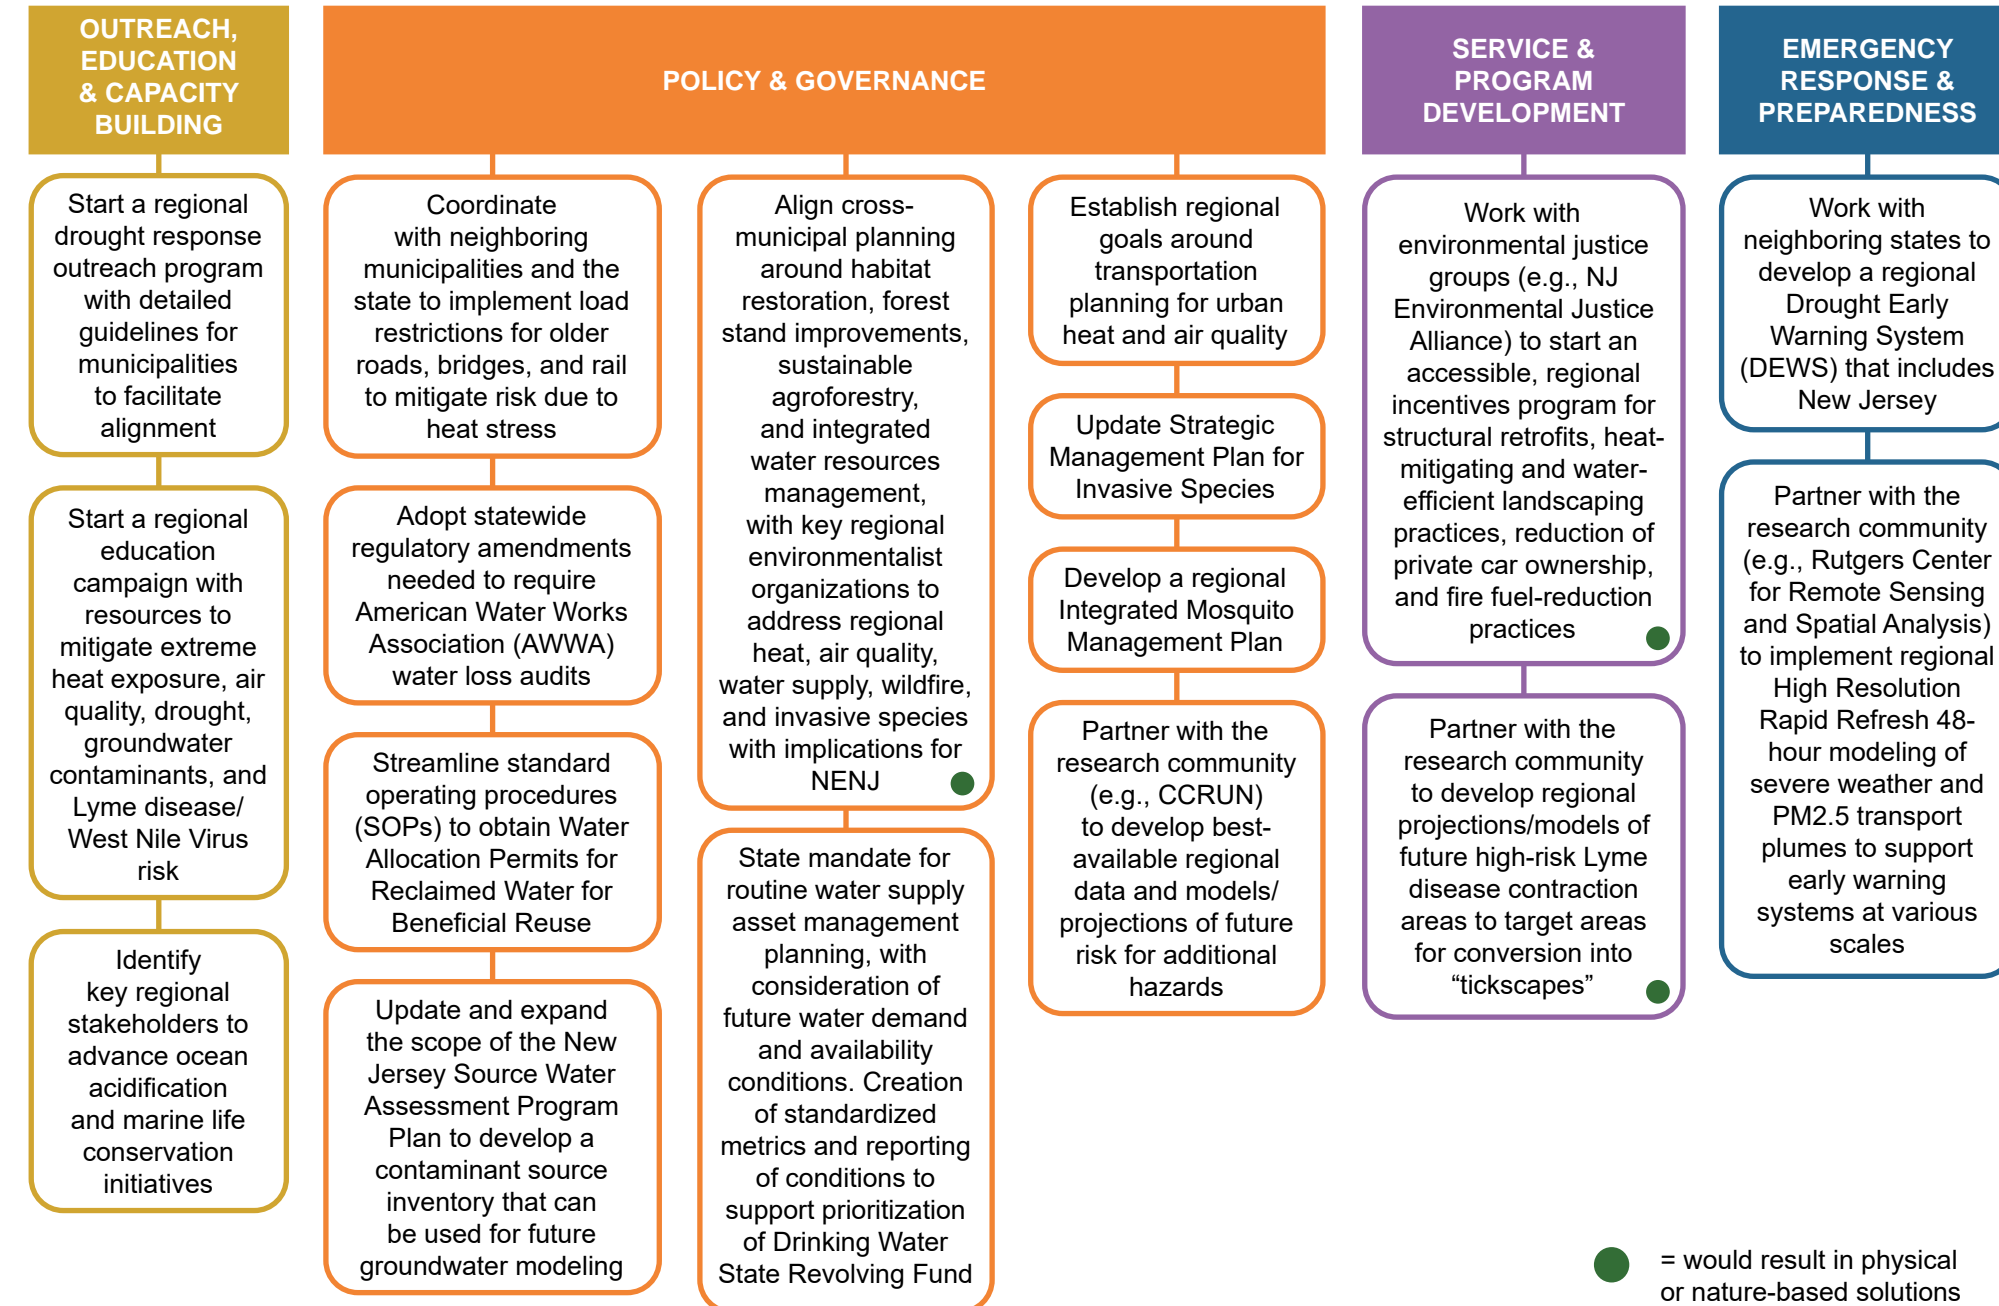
OUTREACH, EDUCATION & CAPACITY BUILDING

Start a regional drought response outreach program with detailed guidelines for municipalities to facilitate alignment

Start a regional education campaign with resources to mitigate extreme heat exposure, air quality, drought, groundwater contaminants, and Lyme disease/ West Nile Virus risk

Identify key regional stakeholders to advance ocean acidification and marine life conservation initiatives

POLICY & GOVERNANCE

Coordinate with neighboring municipalities and the state to implement load restrictions for older roads, bridges, and rail to mitigate risk due to heat stress

Adopt statewide regulatory amendments needed to require American Water Works Association (AWWA) water loss audits

Streamline standard operating procedures (SOPs) to obtain Water Allocation Permits for Reclaimed Water for Beneficial Reuse

Update and expand the scope of the New Jersey Source Water Assessment Program Plan to develop a contaminant source inventory that can be used for future groundwater modeling

Align cross-municipal planning around habitat restoration, forest stand improvements, sustainable agroforestry, and integrated water resources management, with key regional environmentalist organizations to address regional heat, air quality, water supply, wildfire, and invasive species with implications for NENJ

State mandate for routine water supply asset management planning, with consideration of future water demand and availability conditions. Creation of standardized metrics and reporting of conditions to support prioritization of Drinking Water State Revolving Fund

Establish regional goals around transportation planning for urban heat and air quality

Update Strategic Management Plan for Invasive Species

Develop a regional Integrated Mosquito Management Plan

Partner with the research community (e.g., CCRUN) to develop best-available regional data and models/ projections of future risk for additional hazards

SERVICE & PROGRAM DEVELOPMENT

Work with environmental justice groups (e.g., NJ Environmental Justice Alliance) to start an accessible, regional incentives program for structural retrofits, heat-mitigating and water-efficient landscaping practices, reduction of private car ownership, and fire fuel-reduction practices

Partner with the research community to develop regional projections/models of future high-risk Lyme disease contraction areas to target areas for conversion into “tickscapes”

EMERGENCY RESPONSE & PREPAREDNESS

Work with neighboring states to develop a regional Drought Early Warning System (DEWS) that includes New Jersey

Partner with the research community (e.g., Rutgers Center for Remote Sensing and Spatial Analysis) to implement regional High Resolution Rapid Refresh 48-hour modeling of severe weather and PM2.5 transport plumes to support early warning systems at various scales

= would result in physical or nature-based solutions